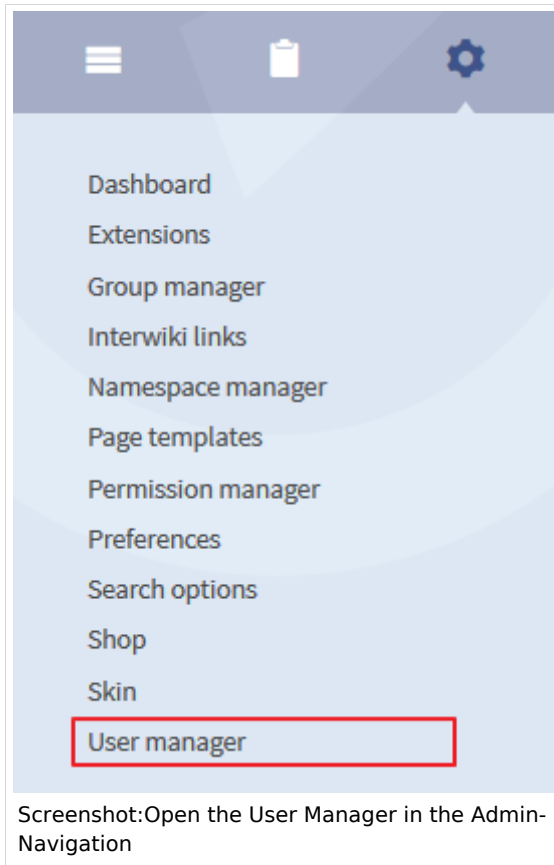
Dashboard
Extensions
Group manager
Interwiki links
Namespace manager
Page templates
Permission manager
Preferences
Search options
Shop
Skin
User manager

Screenshot:Open the User Manager in the Admin-Navigation